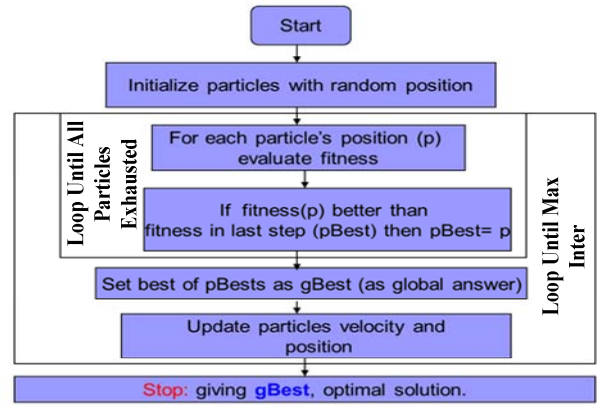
Start

Initialize particles with random position

Loop Until All Particles Exhausted

For each particle's position (p) evaluate fitness

If fitness(p) better than fitness in last step (pBest) then pBest= p

Loop Until Max Inter

Set best of pBests as gBest (as global answer)

Update particles velocity and position

Stop: giving gBest, optimal solution.